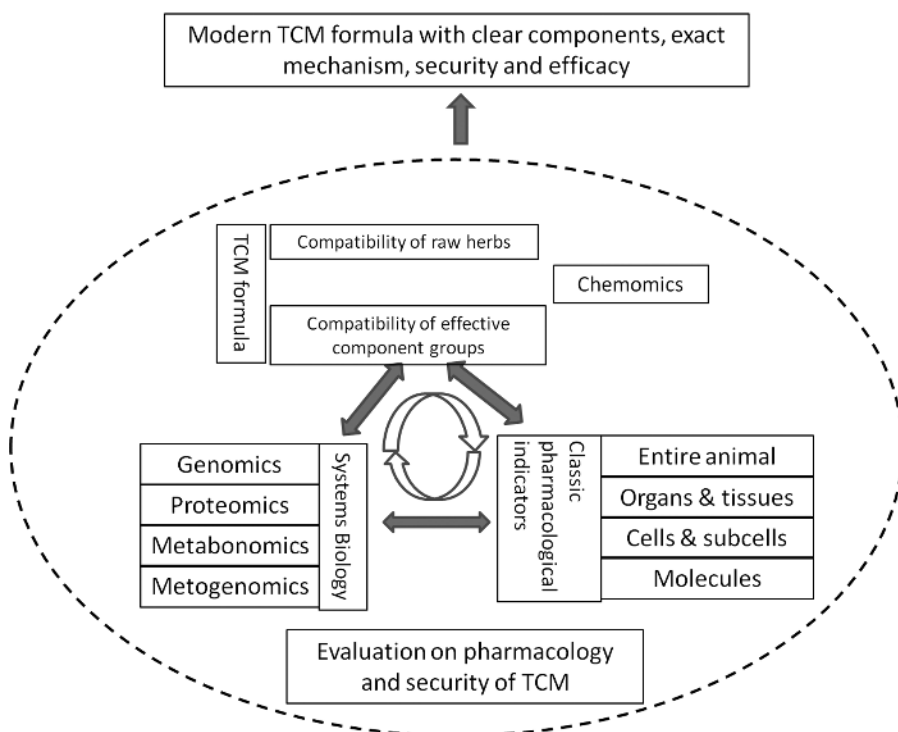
Modern TCM formula with clear components, exact mechanism, security and efficacy

TCM formula

Compatibility of raw herbs

Chemomics

Compatibility of effective component groups

Genomics

Proteomics

Metabonomics

Metogenomics

Systems Biology

Classic pharmacological indicators

Entire animal

Organs & tissues

Cells & subcells

Molecules

Evaluation on pharmacology and security of TCM